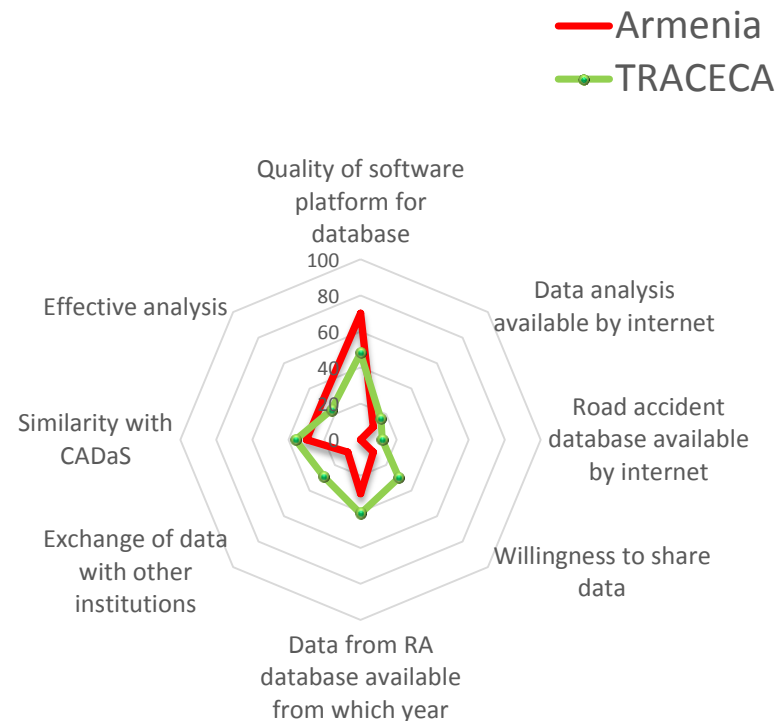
Armenia
TRACECA

Quality of software platform for database

100
80
60
40
20
0

Data analysis available by internet

Road accident database available by internet

Willingness to share data

Data from RA database available from which year

Exchange of data with other institutions

Similarity with CADaS

Effective analysis